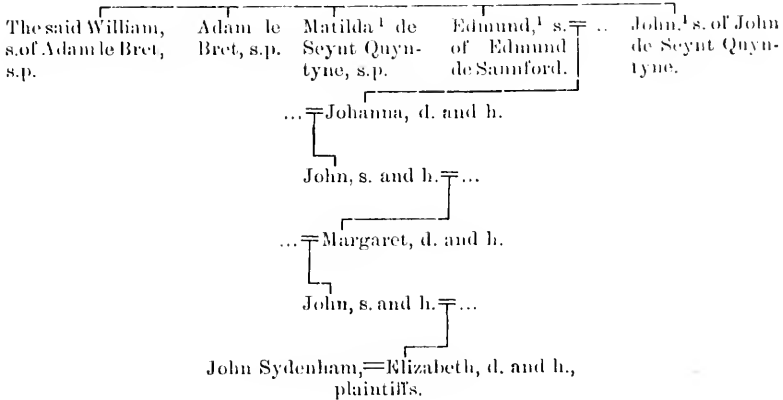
The said William, s. of Adam le Bret, s.p.

Adam le Bret, s.p.

Matilda¹ de Seynt Quyntyne, s.p.

Edmund,¹ s. of Edmund de Sannford. = ..

John,¹ s. of John de Seynt Quyntyne.

... = Johanna, d. and h.

John, s. and h. = ...

... = Margaret, d. and h.

John, s. and h. = ...

John Sydenham, = Elizabeth, d. and h., plaintiffs.